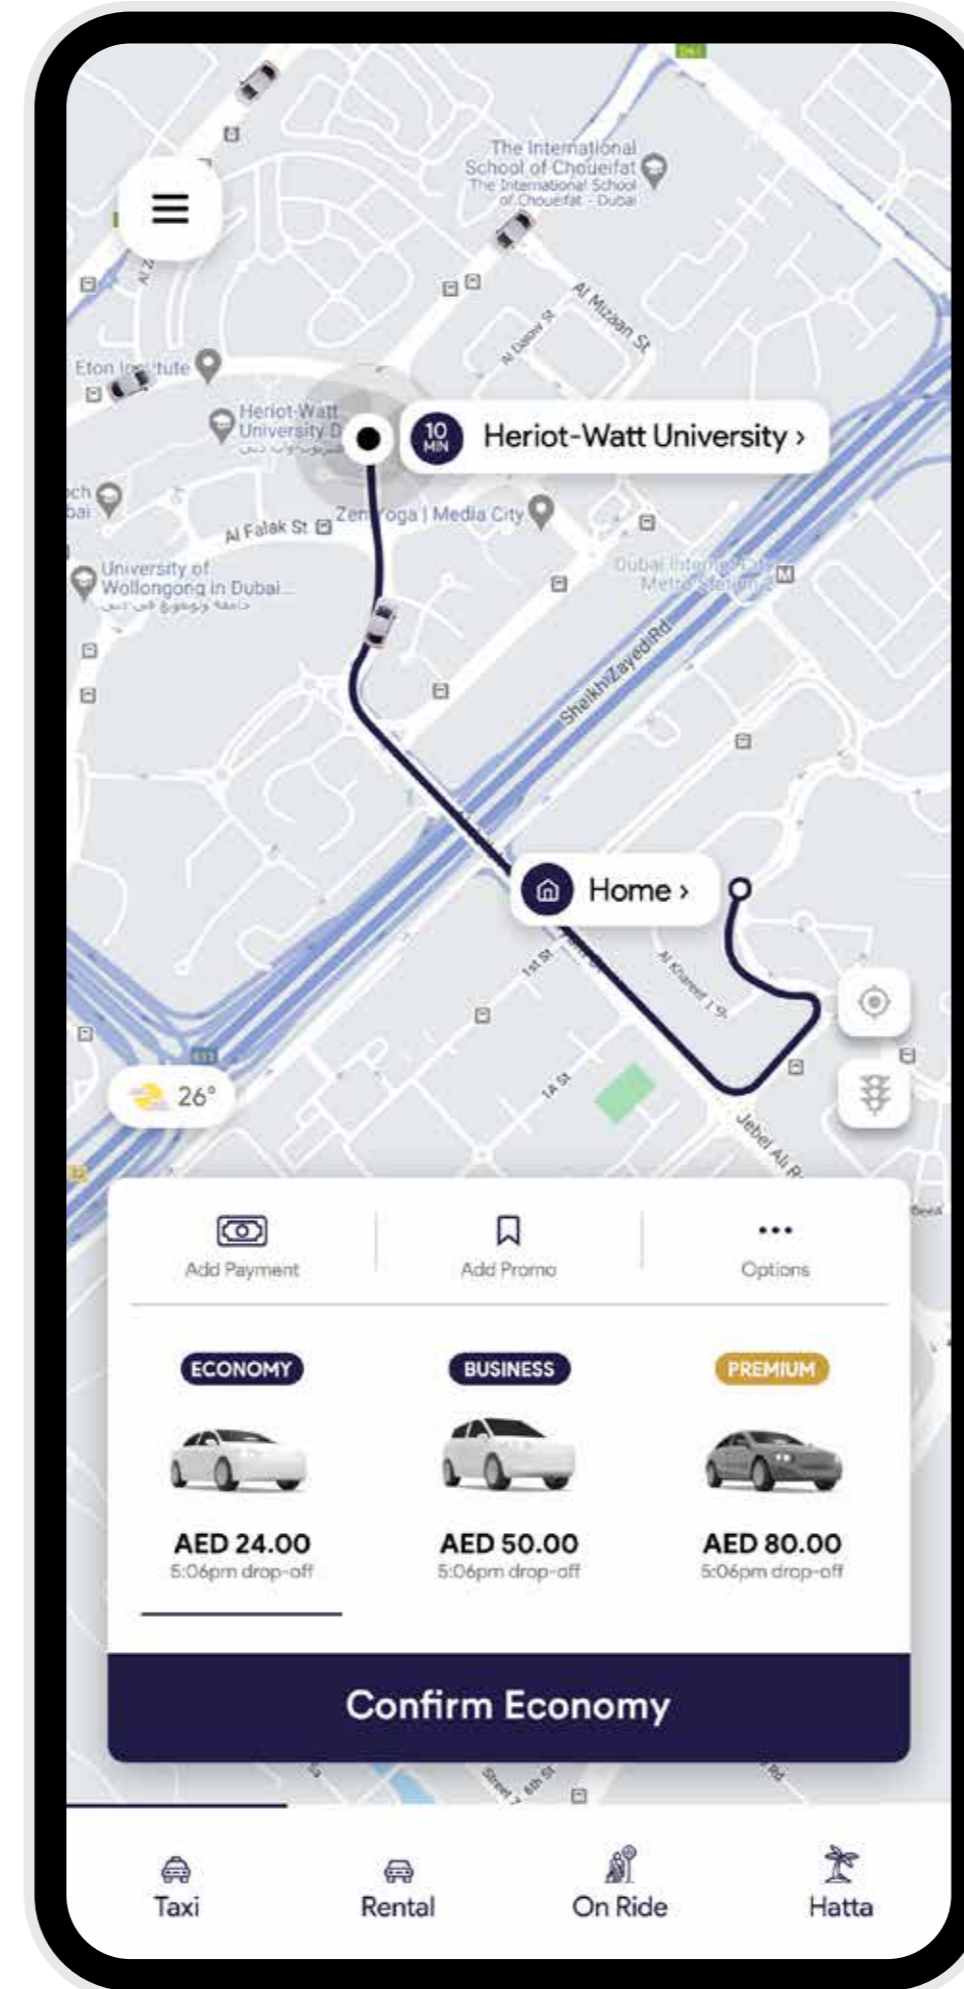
The International School of Choueifat
The International School of Choueifat - Dubai

Al Mizaan St

Al Qasr St

Eton Institute

Heriot-Watt University D

10 MIN
Heriot-Watt University ›

Al Falak St

Zen Yoga | Media City

University of Wollongong in Dubai...
جامعة ولونغونغ في دبي

Dubai Internet City Metro Station

Sheikh Zayed Rd

Home ›

1st St

Al Khaleej 1 St

1A St

Jebel Ali R

26°

Add Payment

Add Promo

Options

ECONOMY
AED 24.00
5:06pm drop-off

BUSINESS
AED 50.00
5:06pm drop-off

PREMIUM
AED 80.00
5:06pm drop-off

Confirm Economy

Taxi

Rental

On Ride

Hatta